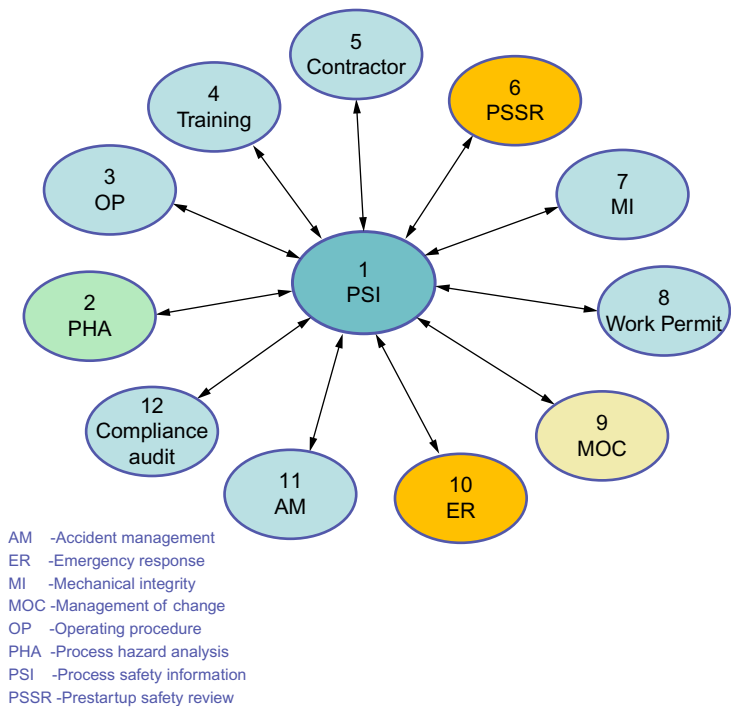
5
Contractor

4
Training

6
PSSR

3
OP

7
MI

1
PSI

2
PHA

8
Work Permit

12
Compliance audit

9
MOC

11
AM

10
ER

AM -Accident management
ER -Emergency response
MI -Mechanical integrity
MOC -Management of change
OP -Operating procedure
PHA -Process hazard analysis
PSI -Process safety information
PSSR -Prestartup safety review